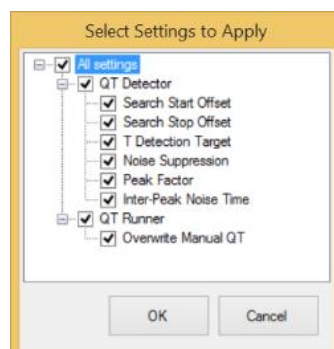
Select Settings to Apply

All settings
QT Detector
Search Start Offset
Search Stop Offset
T Detection Target
Noise Suppression
Peak Factor
Inter-Peak Noise Time
QT Runner
Overwrite Manual QT

OK
Cancel